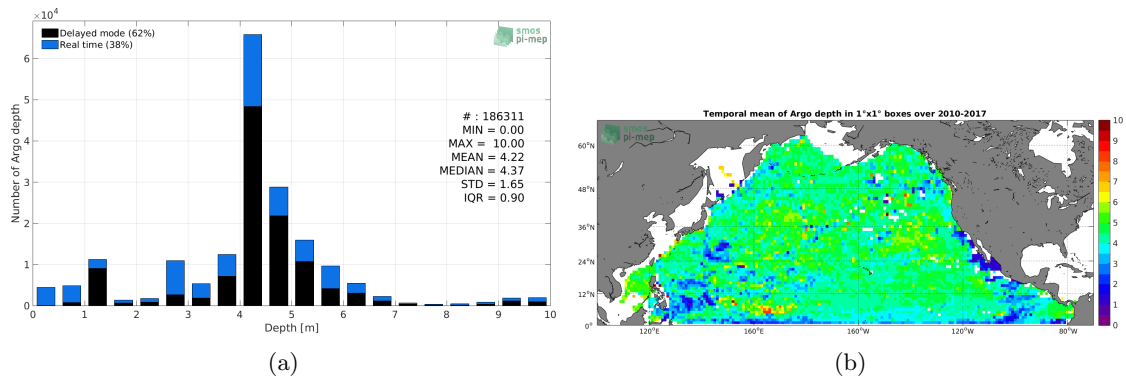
$\times 10^4$

Delayed mode (62%)
Real time (38%)

smos pi-mep

# : 186311
MIN = 0.00
MAX = 10.00
MEAN = 4.22
MEDIAN = 4.37
STD = 1.65
IQR = 0.90

Number of Argo depth

0
1
2
3
4
5
6

0 1 2 3 4 5 6 7 8 9 10

Depth [m]

(a)

Temporal mean of Argo depth in 1°x1° boxes over 2010-2017

smos pi-mep

60°N
48°N
36°N
24°N
12°N
0°

120°E 160°E 160°W 120°W 80°W

10
9
8
7
6
5
4
3
2
1
0

(b)